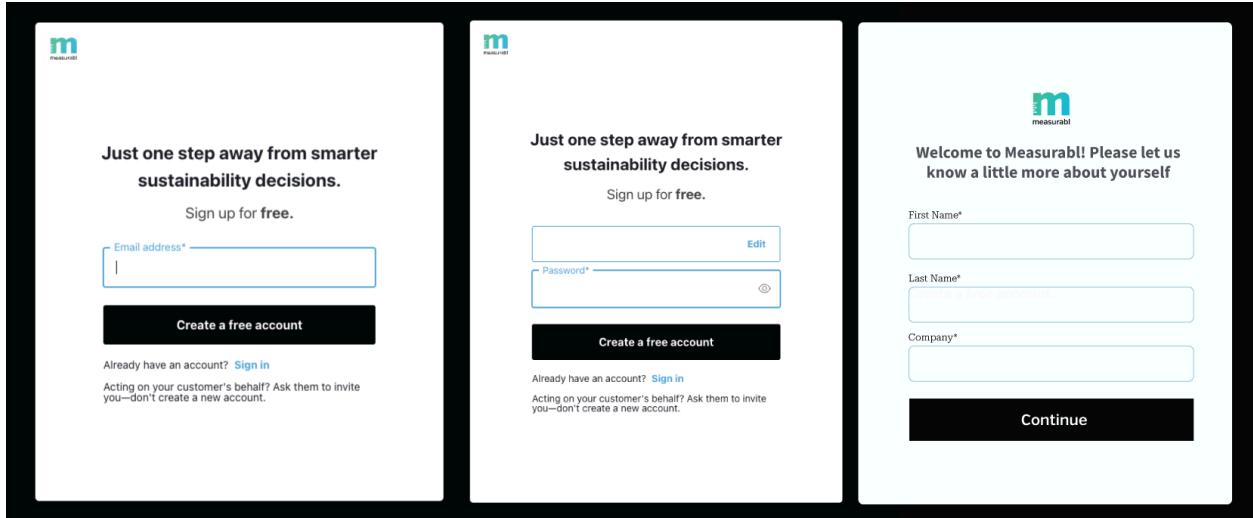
measurabl

Just one step away from smarter sustainability decisions.

Sign up for **free.**

Email address*

Create a free account

Already have an account? Sign in

Acting on your customer's behalf? Ask them to invite you—don't create a new account.

measurabl

Just one step away from smarter sustainability decisions.

Sign up for **free.**

Edit

Password*

Create a free account

Already have an account? Sign in

Acting on your customer's behalf? Ask them to invite you—don't create a new account.

measurabl

Welcome to Measurabl! Please let us know a little more about yourself

First Name*

Last Name*

Company*

Continue